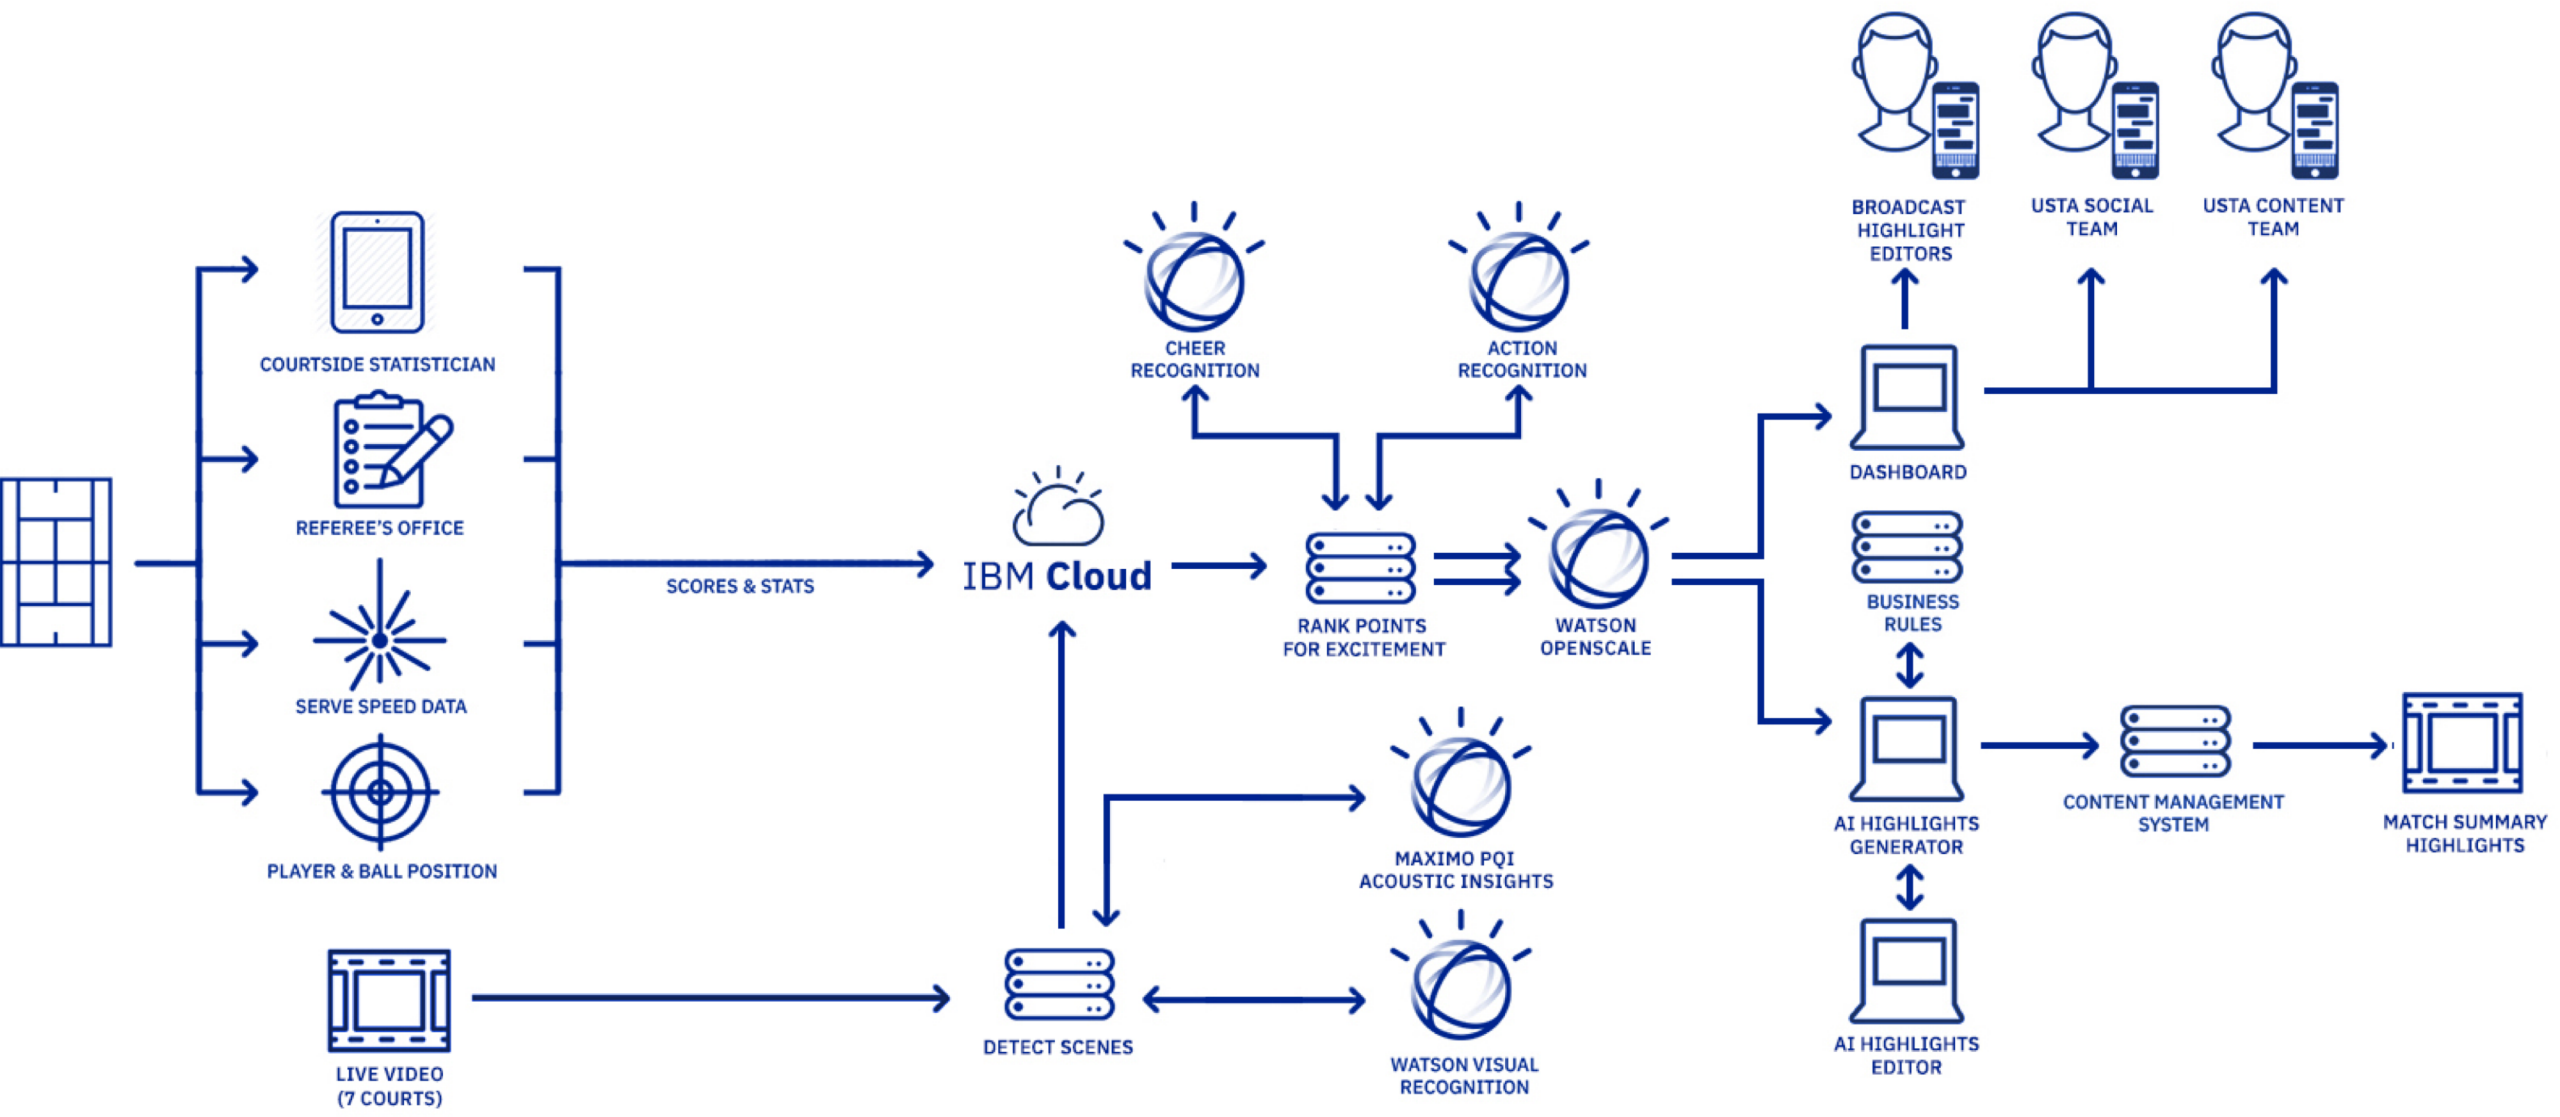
BROADCAST HIGHLIGHT EDITORS

USTA SOCIAL TEAM

USTA CONTENT TEAM

COURTSIDE STATISTICIAN

CHEER RECOGNITION

ACTION RECOGNITION

DASHBOARD

REFEREE'S OFFICE

BUSINESS RULES

SCORES & STATS

IBM Cloud

RANK POINTS FOR EXCITEMENT

WATSON OPENSCALE

SERVE SPEED DATA

AI HIGHLIGHTS GENERATOR

CONTENT MANAGEMENT SYSTEM

MATCH SUMMARY HIGHLIGHTS

PLAYER & BALL POSITION

MAXIMO PQI ACOUSTIC INSIGHTS

DETECT SCENES

WATSON VISUAL RECOGNITION

AI HIGHLIGHTS EDITOR

LIVE VIDEO (7 COURTS)